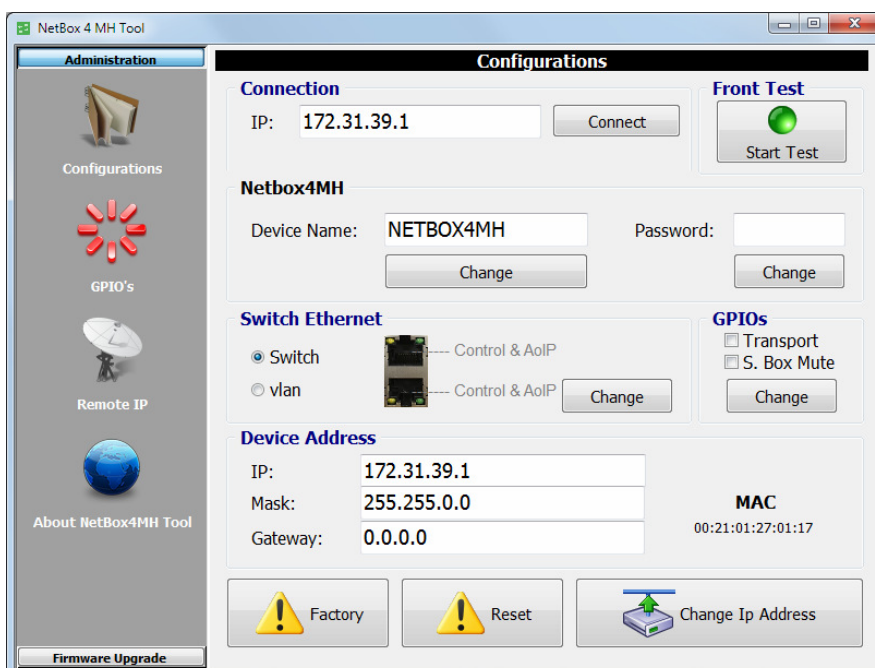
NetBox 4 MH Tool

Administration

Configurations

GPIO's

Remote IP

About NetBox4MH Tool

Firmware Upgrade

Configurations

Connection

IP: 172.31.39.1

Connect

Front Test

Start Test

Netbox4MH

Device Name: NETBOX4MH

Password:

Change

Change

Switch Ethernet

Switch

vlan

---- Control & AoIP

---- Control & AoIP

Change

GPIOs

Transport

S. Box Mute

Change

Device Address

IP: 172.31.39.1

Mask: 255.255.0.0

Gateway: 0.0.0.0

MAC

00:21:01:27:01:17

Factory

Reset

Change Ip Address